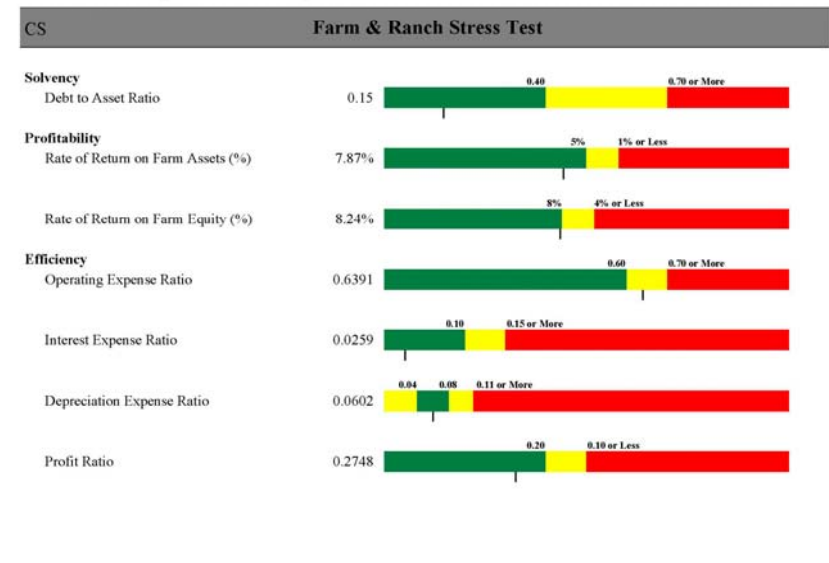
CS

Farm & Ranch Stress Test

Solvency

Debt to Asset Ratio 0.15

0.40 0.70 or More

Profitability

Rate of Return on Farm Assets (%) 7.87%

5% 1% or Less

Rate of Return on Farm Equity (%) 8.24%

8% 4% or Less

Efficiency

Operating Expense Ratio 0.6391

0.60 0.70 or More

Interest Expense Ratio 0.0259

0.10 0.15 or More

Depreciation Expense Ratio 0.0602

0.04 0.08 0.11 or More

Profit Ratio 0.2748

0.20 0.10 or Less